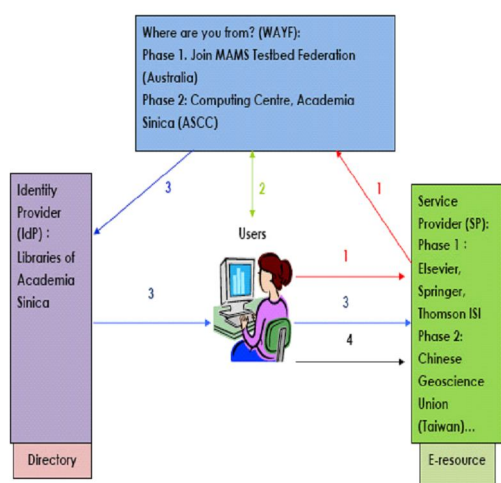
Where are you from? (WAYF):
Phase 1. Join MAMS Testbed Federation (Australia)
Phase 2: Computing Centre, Academia Sinica (ASCC)

Identity Provider (IdP) : Libraries of Academia Sinica

Directory

3

2

1

Users

1

3

3

4

Service Provider (SP):
Phase 1 : Elsevier, Springer, Thomson ISI
Phase 2: Chinese Geoscience Union (Taiwan)...

E-resource